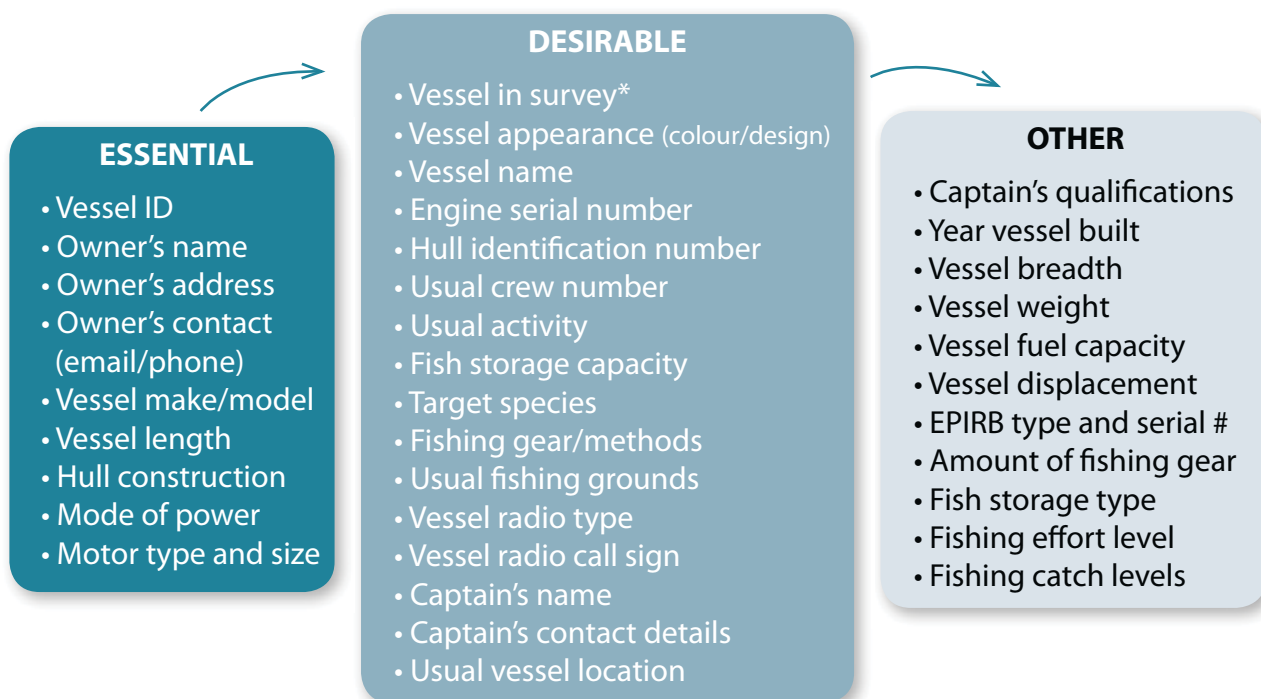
ESSENTIAL

• Vessel ID
• Owner's name
• Owner's address
• Owner's contact (email/phone)
• Vessel make/model
• Vessel length
• Hull construction
• Mode of power
• Motor type and size

DESIRABLE

• Vessel in survey*
• Vessel appearance (colour/design)
• Vessel name
• Engine serial number
• Hull identification number
• Usual crew number
• Usual activity
• Fish storage capacity
• Target species
• Fishing gear/methods
• Usual fishing grounds
• Vessel radio type
• Vessel radio call sign
• Captain's name
• Captain's contact details
• Usual vessel location

OTHER

• Captain's qualifications
• Year vessel built
• Vessel breadth
• Vessel weight
• Vessel fuel capacity
• Vessel displacement
• EPIRB type and serial #
• Amount of fishing gear
• Fish storage type
• Fishing effort level
• Fishing catch levels